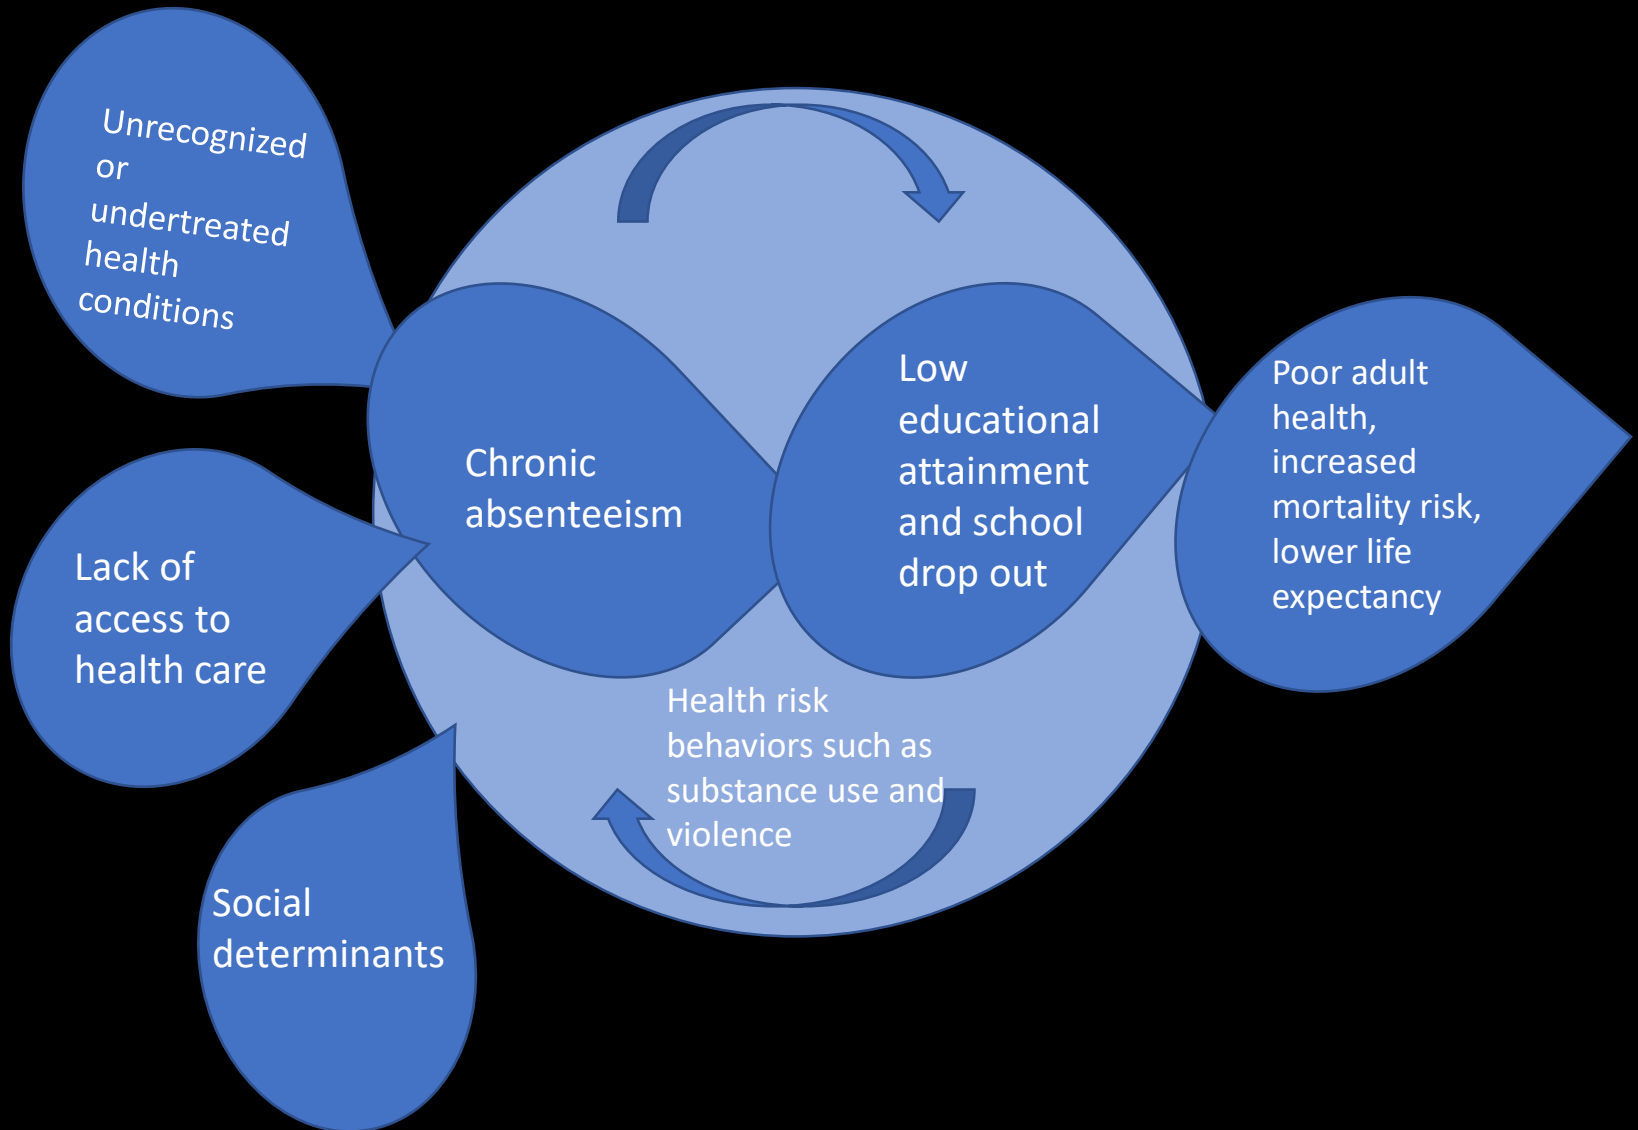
Unrecognized or undertreated health conditions

Lack of access to health care

Social determinants

Chronic absenteeism

Low educational attainment and school drop out

Health risk behaviors such as substance use and violence

Poor adult health, increased mortality risk, lower life expectancy